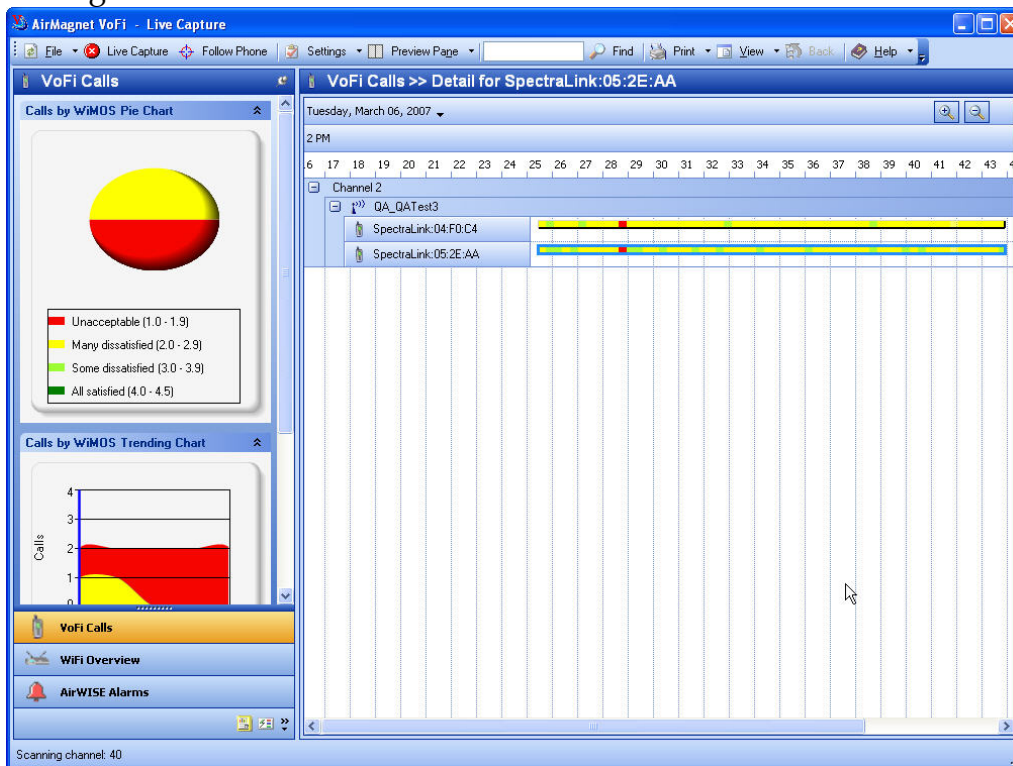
AirMagnet VoFi - Live Capture

File Live Capture Follow Phone Settings Preview Pane Find Print View Back Help

VoFi Calls

Calls by WiMOS Pie Chart

Unacceptable (1.0 - 1.9)
Many dissatisfied (2.0 - 2.9)
Some dissatisfied (3.0 - 3.9)
All satisfied (4.0 - 4.5)

Calls by WiMOS Trending Chart

Calls
4
3
2
1
0

VoFi Calls
WiFi Overview
AirWISE Alarms

VoFi Calls >> Detail for SpectraLink:05:2E:AA

Tuesday, March 06, 2007

2 PM

6 17 18 19 20 21 22 23 24 25 26 27 28 29 30 31 32 33 34 35 36 37 38 39 40 41 42 43

Channel 2
QA_QATest3
SpectraLink:04:F0:C4
SpectraLink:05:2E:AA

Scanning channel: 40